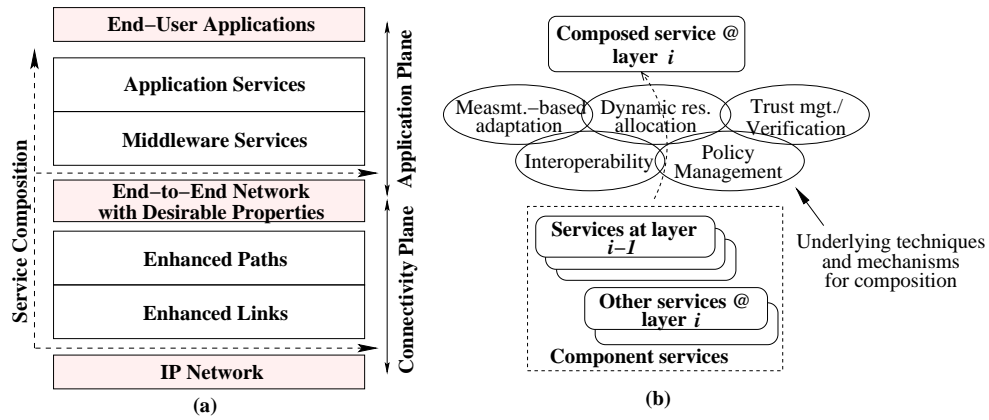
End−User Applications

Application Services

Middleware Services

End−to−End Network with Desirable Properties

Enhanced Paths

Enhanced Links

IP Network

Service Composition

Application Plane

Connectivity Plane

(a)

Composed service @ layer *i*

Measmt.−based adaptation

Dynamic res. allocation

Trust mgt./ Verification

Interoperability

Policy Management

Services at layer *i−1*

Other services @ layer *i*

Component services

Underlying techniques and mechanisms for composition

(b)